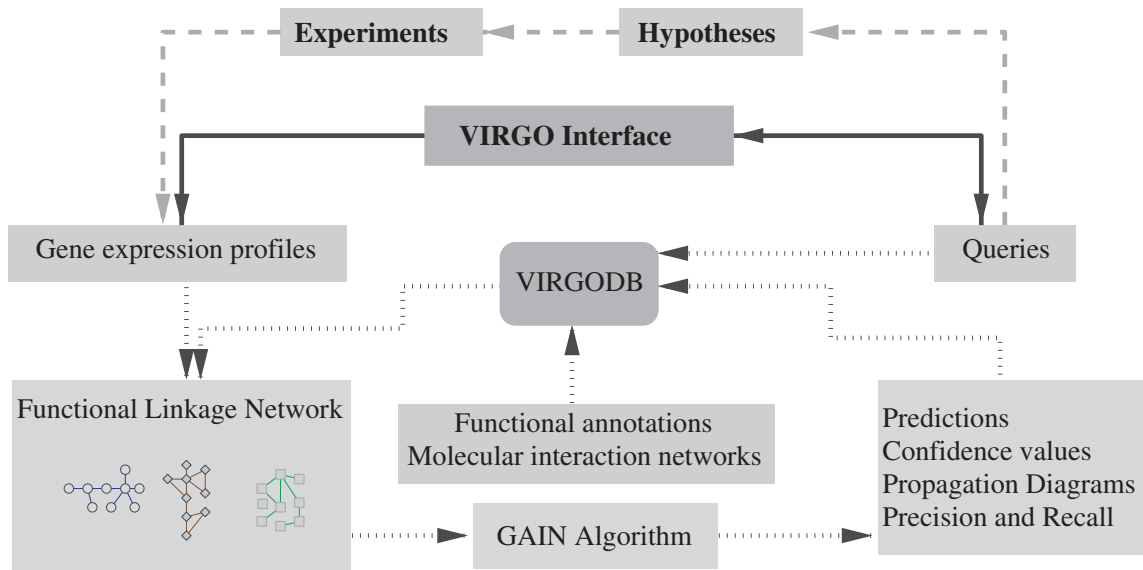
Experiments

Hypotheses

VIRGO Interface

Gene expression profiles

VIRGODB

Queries

Functional Linkage Network

Functional annotations
Molecular interaction networks

Predictions
Confidence values
Propagation Diagrams
Precision and Recall

GAIN Algorithm